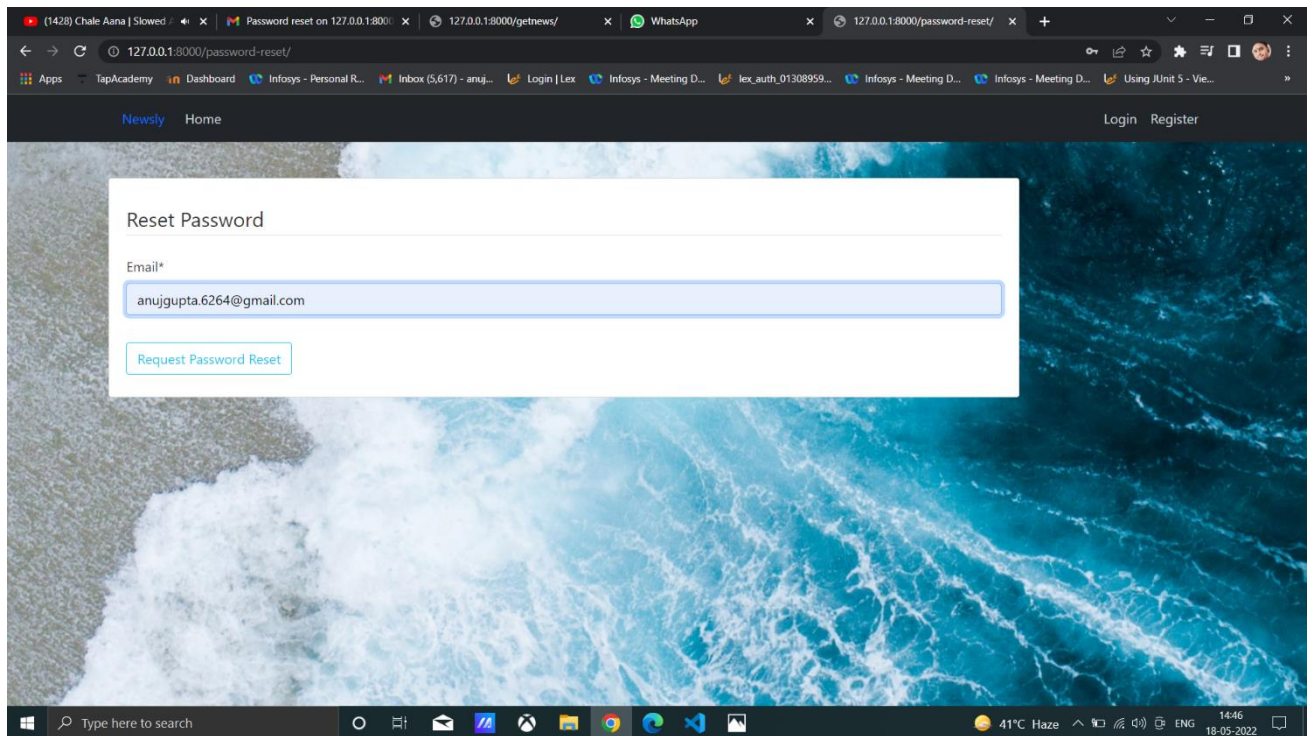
(1428) Chale Aana | Slowed
Password reset on 127.0.0.1:8000
127.0.0.1:8000/getnews/
WhatsApp
127.0.0.1:8000/password-reset/

127.0.0.1:8000/password-reset/

Apps TapAcademy Dashboard Infosys - Personal R... Inbox (5,617) - anuj... Login | Lex Infosys - Meeting D... lex_auth_01308959... Infosys - Meeting D... Infosys - Meeting D... Using JUnit 5 - Vie...

Newsly Home Login Register

Reset Password

Email*

anujgupta.6264@gmail.com

Request Password Reset

Type here to search

41°C Haze ENG 14:46 18-05-2022